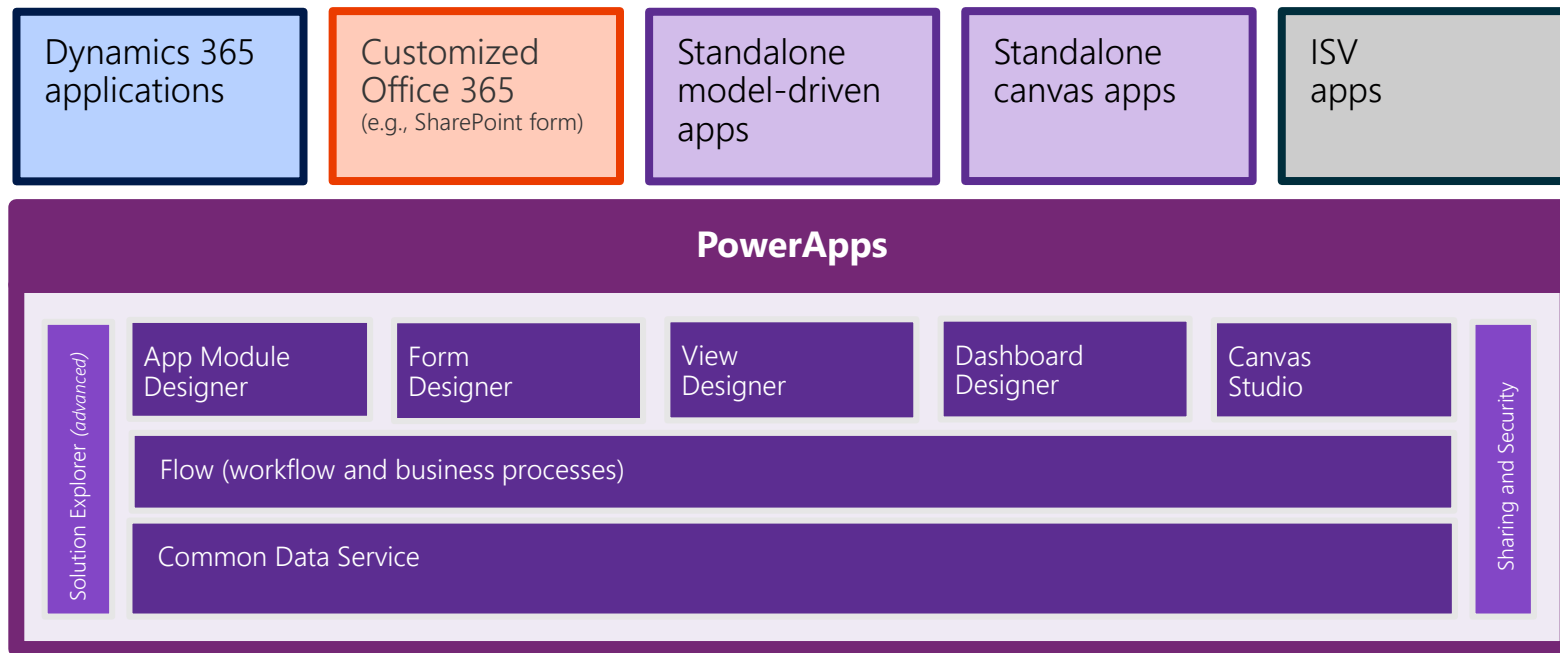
Dynamics 365 applications

Customized Office 365
(e.g., SharePoint form)

Standalone model-driven apps

Standalone canvas apps

ISV apps

PowerApps

Solution Explorer (advanced)

App Module Designer

Form Designer

View Designer

Dashboard Designer

Canvas Studio

Sharing and Security

Flow (workflow and business processes)

Common Data Service